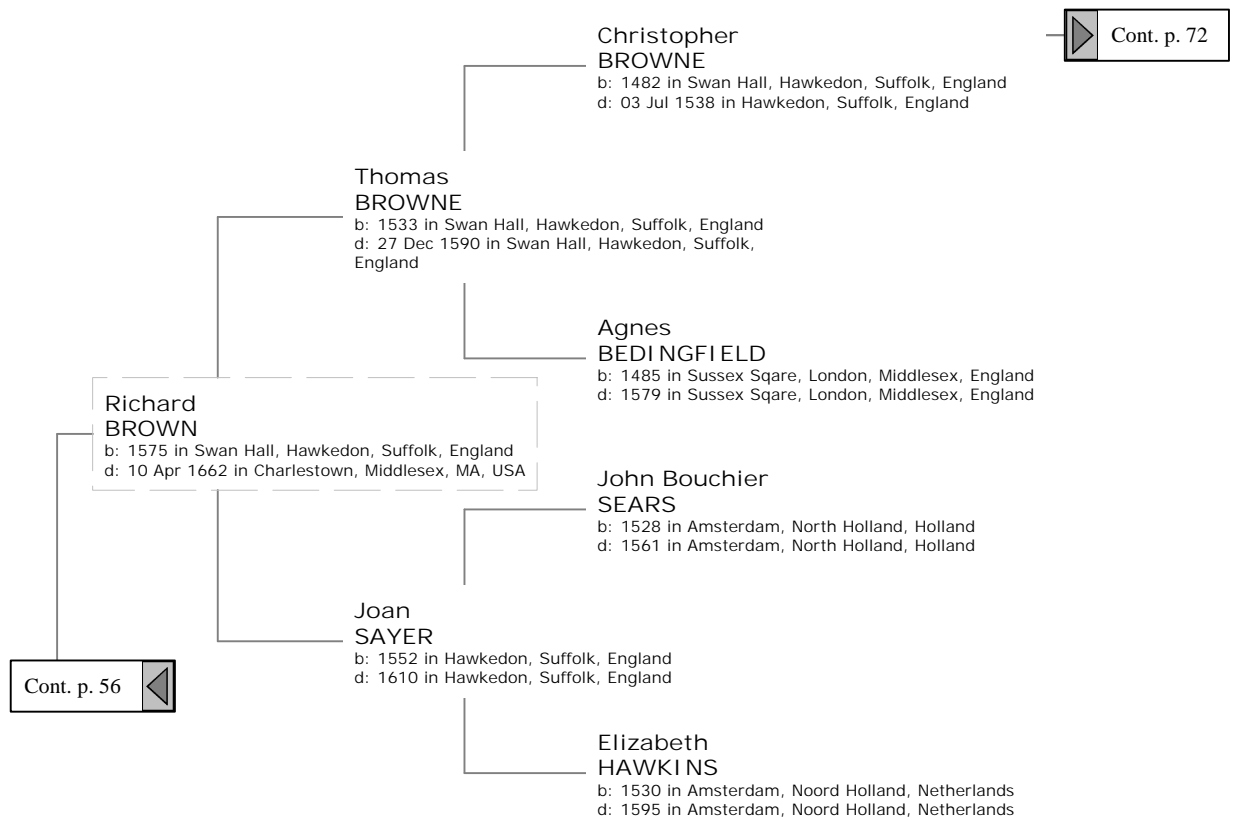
Christopher
BROWNE
b: 1482 in Swan Hall, Hawkedon, Suffolk, England
d: 03 Jul 1538 in Hawkedon, Suffolk, England

Cont. p. 72

Thomas
BROWNE
b: 1533 in Swan Hall, Hawkedon, Suffolk, England
d: 27 Dec 1590 in Swan Hall, Hawkedon, Suffolk, England

Agnes
BEDINGFIELD
b: 1485 in Sussex Sqare, London, Middlesex, England
d: 1579 in Sussex Sqare, London, Middlesex, England

Richard
BROWN
b: 1575 in Swan Hall, Hawkedon, Suffolk, England
d: 10 Apr 1662 in Charlestown, Middlesex, MA, USA

John Bouchier
SEARS
b: 1528 in Amsterdam, North Holland, Holland
d: 1561 in Amsterdam, North Holland, Holland

Joan
SAYER
b: 1552 in Hawkedon, Suffolk, England
d: 1610 in Hawkedon, Suffolk, England

Cont. p. 56

Elizabeth
HAWKINS
b: 1530 in Amsterdam, Noord Holland, Netherlands
d: 1595 in Amsterdam, Noord Holland, Netherlands